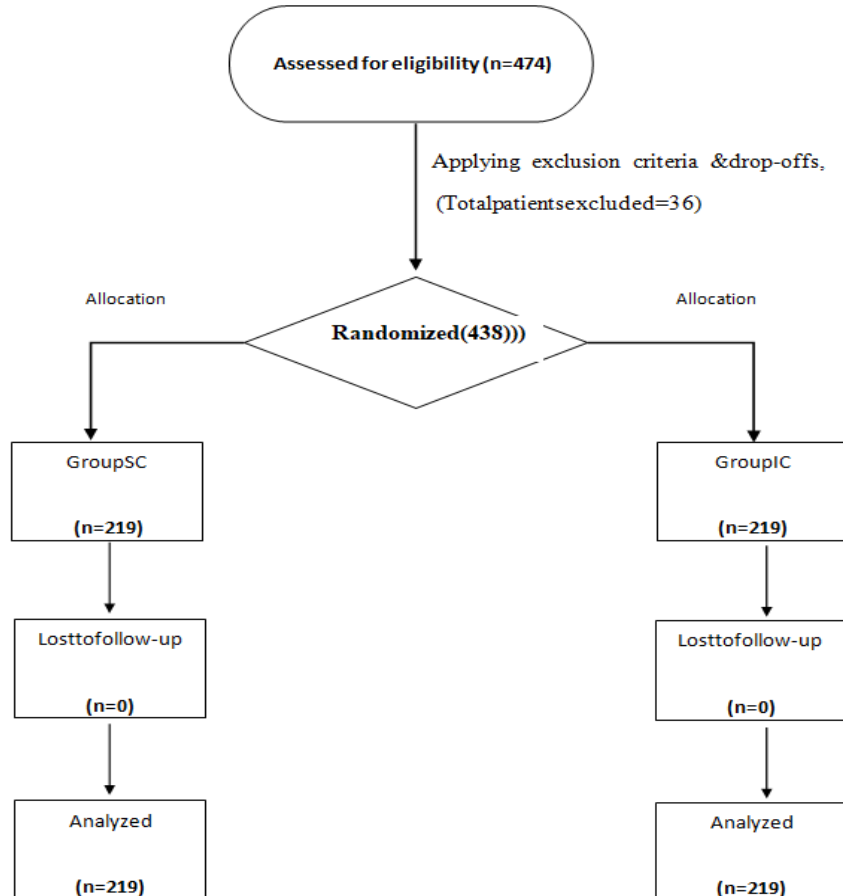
Assessed for eligibility (n=474)

Applying exclusion criteria &drop-offs, (Totalpatientsexcluded=36)

Allocation

Allocation

Randomized(438)))

GroupSC

(n=219)

GroupIC

(n=219)

Losttofollow-up

(n=0)

Losttofollow-up

(n=0)

Analyzed

(n=219)

Analyzed

(n=219)